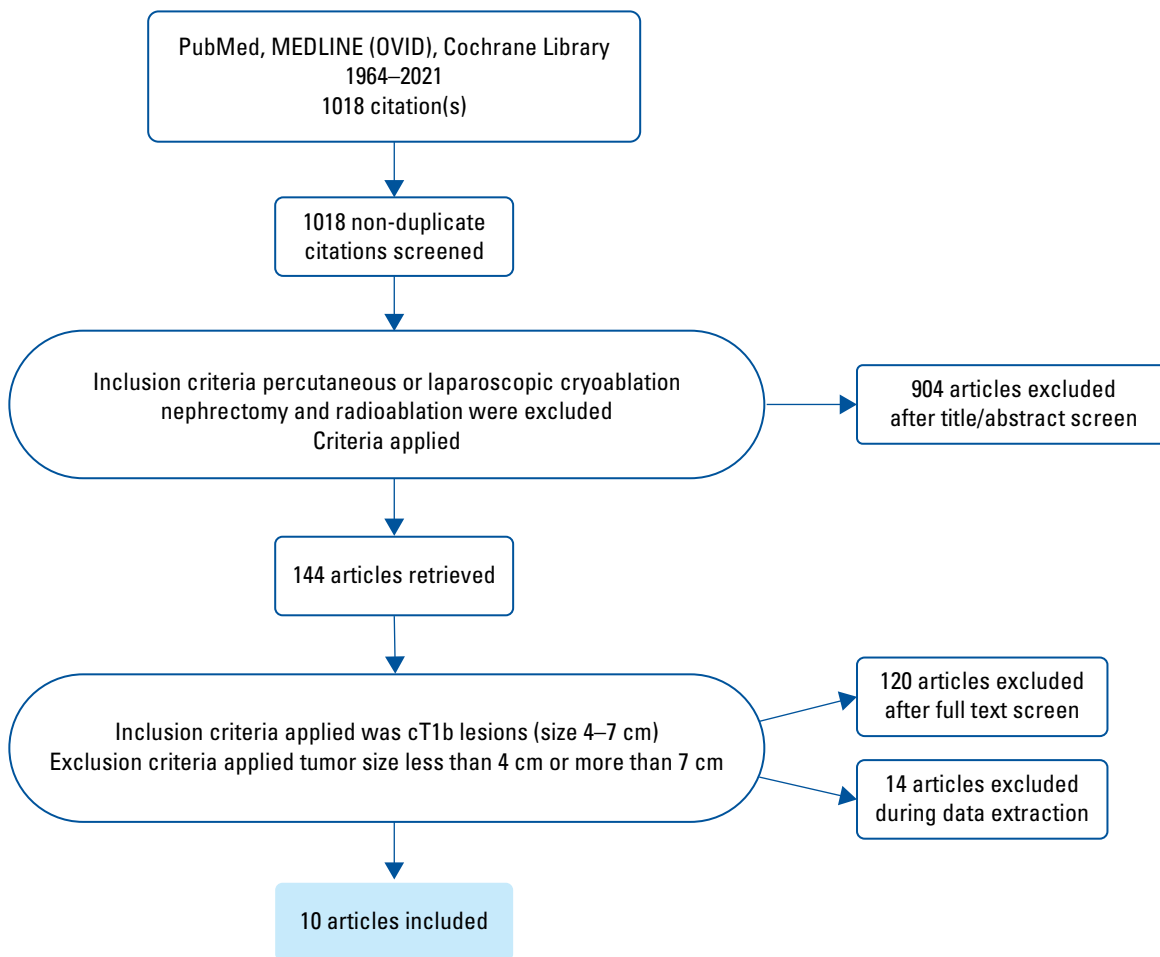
PubMed, MEDLINE (OVID), Cochrane Library
1964–2021
1018 citation(s)

1018 non-duplicate citations screened

Inclusion criteria percutaneous or laparoscopic cryoablation nephrectomy and radioablation were excluded
Criteria applied

904 articles excluded after title/abstract screen

144 articles retrieved

Inclusion criteria applied was cT1b lesions (size 4–7 cm)
Exclusion criteria applied tumor size less than 4 cm or more than 7 cm

120 articles excluded after full text screen

14 articles excluded during data extraction

10 articles included